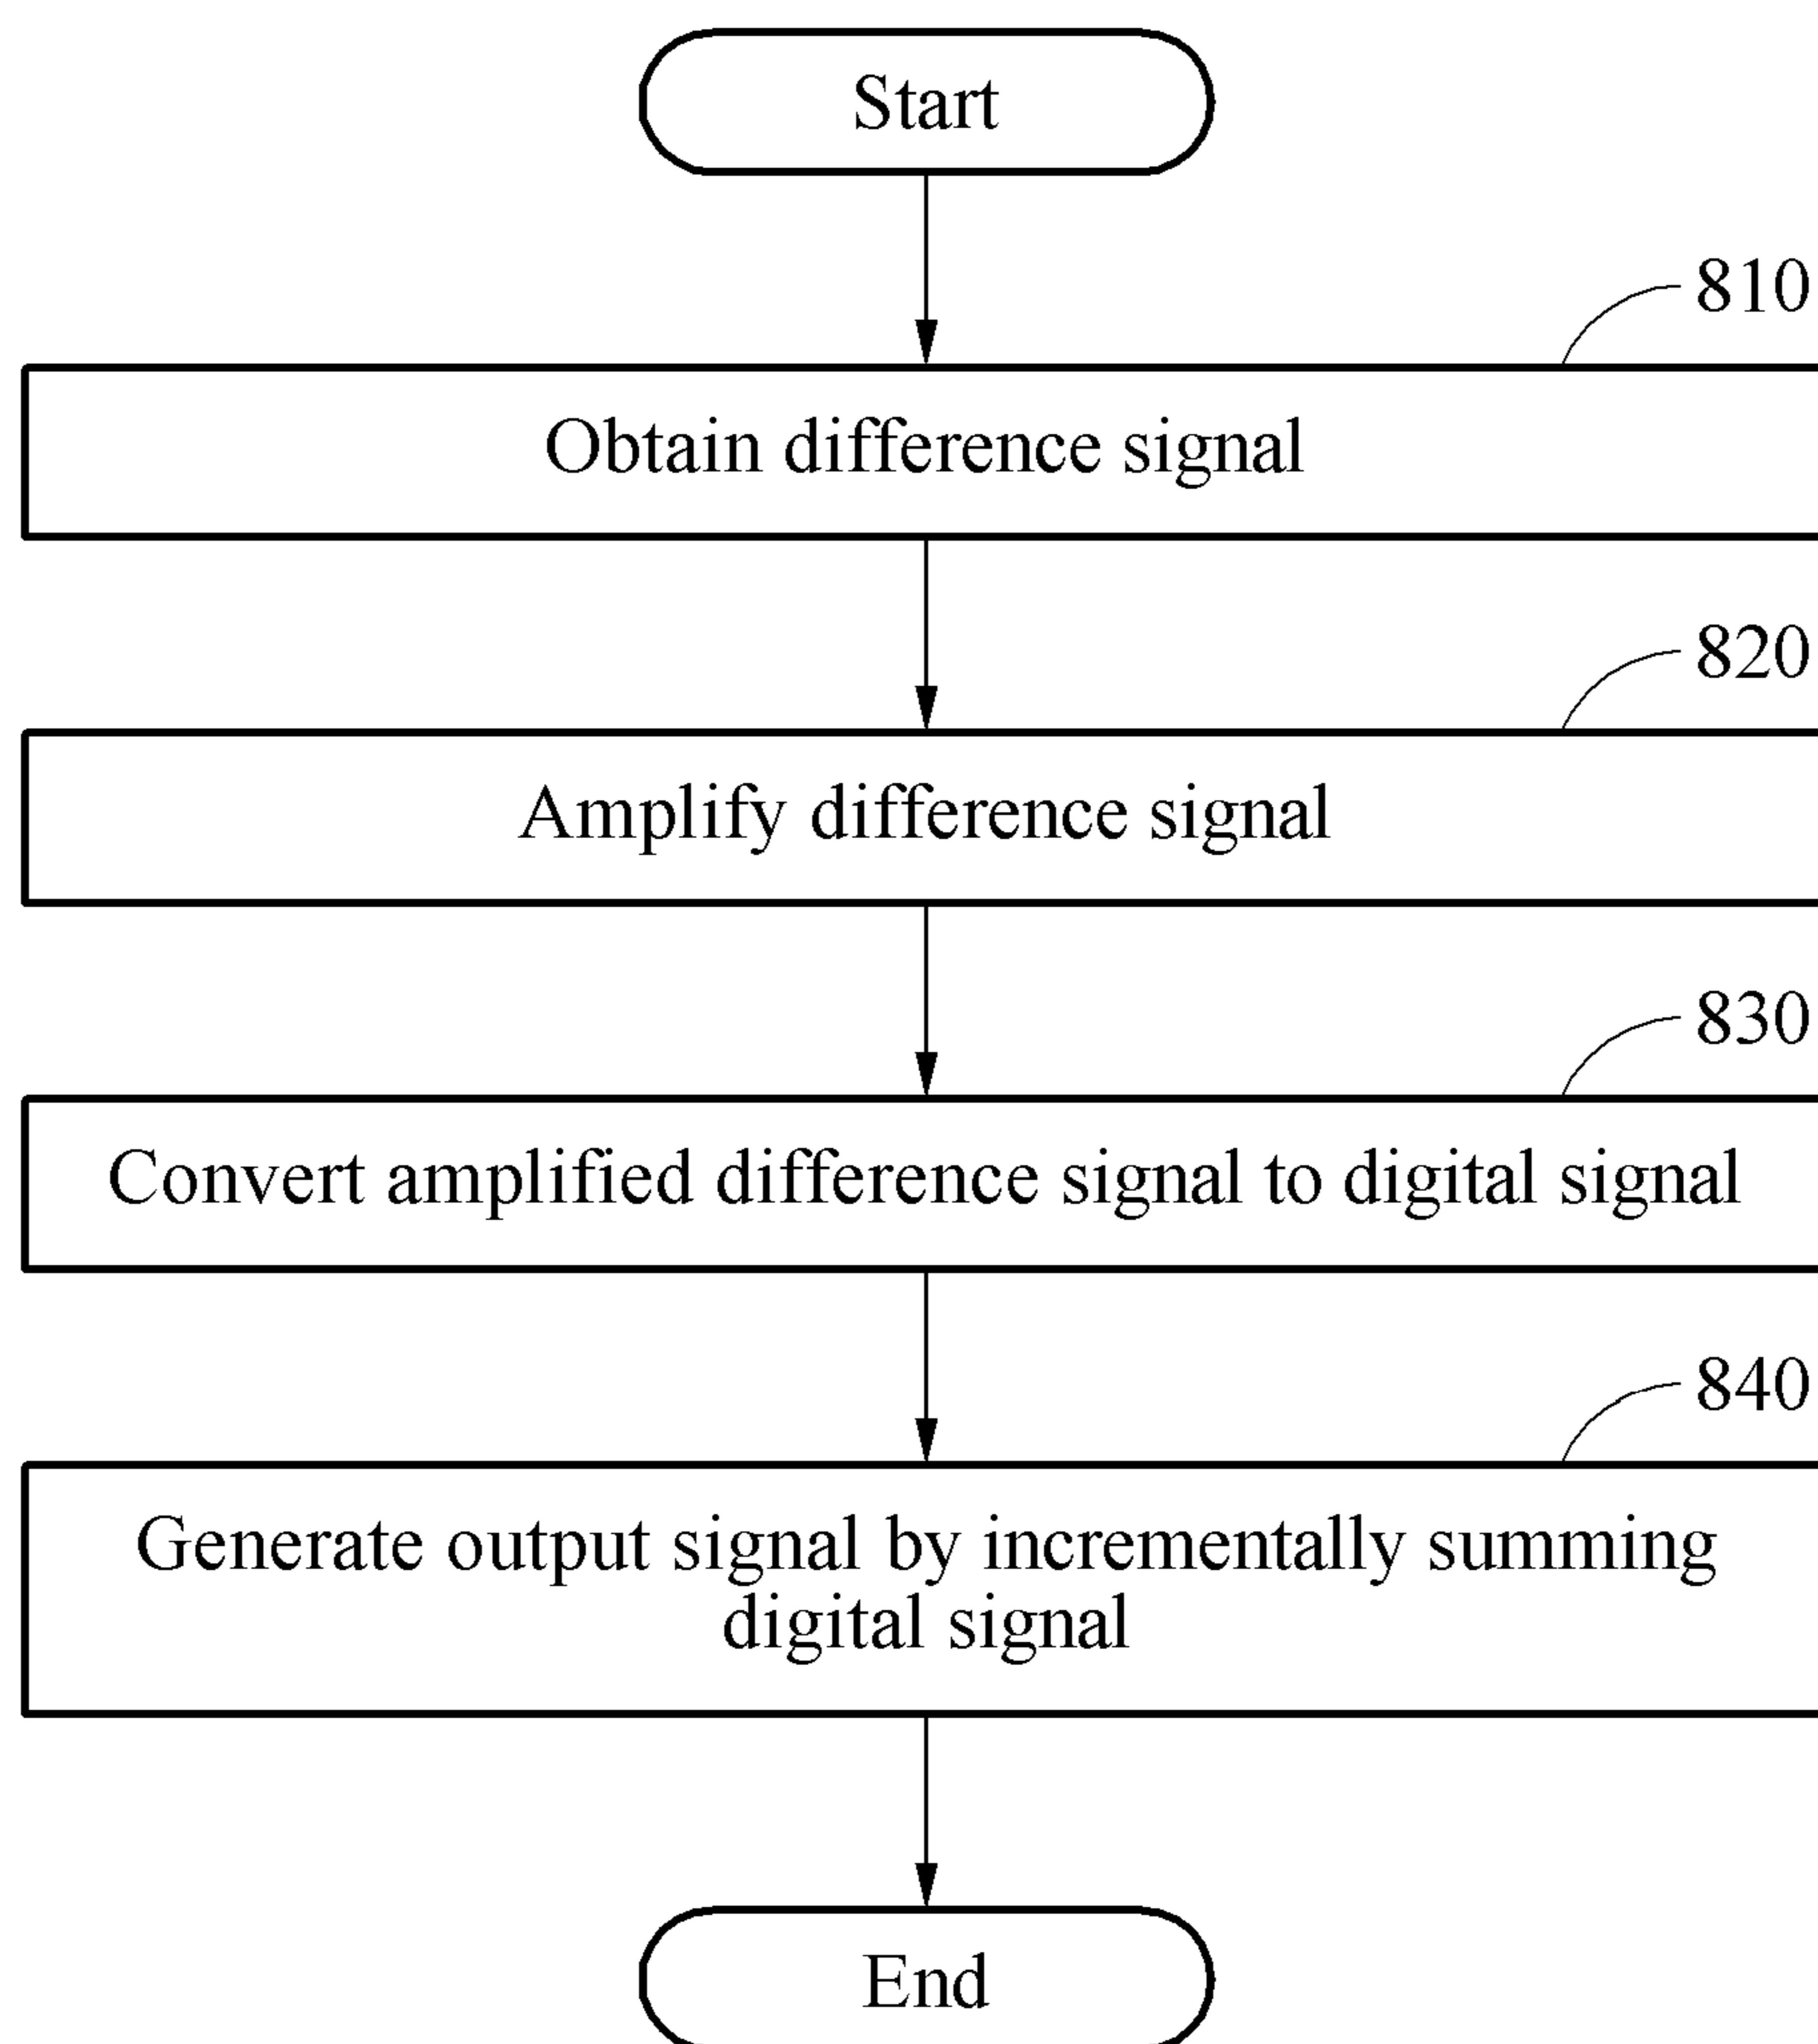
Start

810

Obtain difference signal

820

Amplify difference signal

830

Convert amplified difference signal to digital signal

840

Generate output signal by incrementally summing digital signal

End